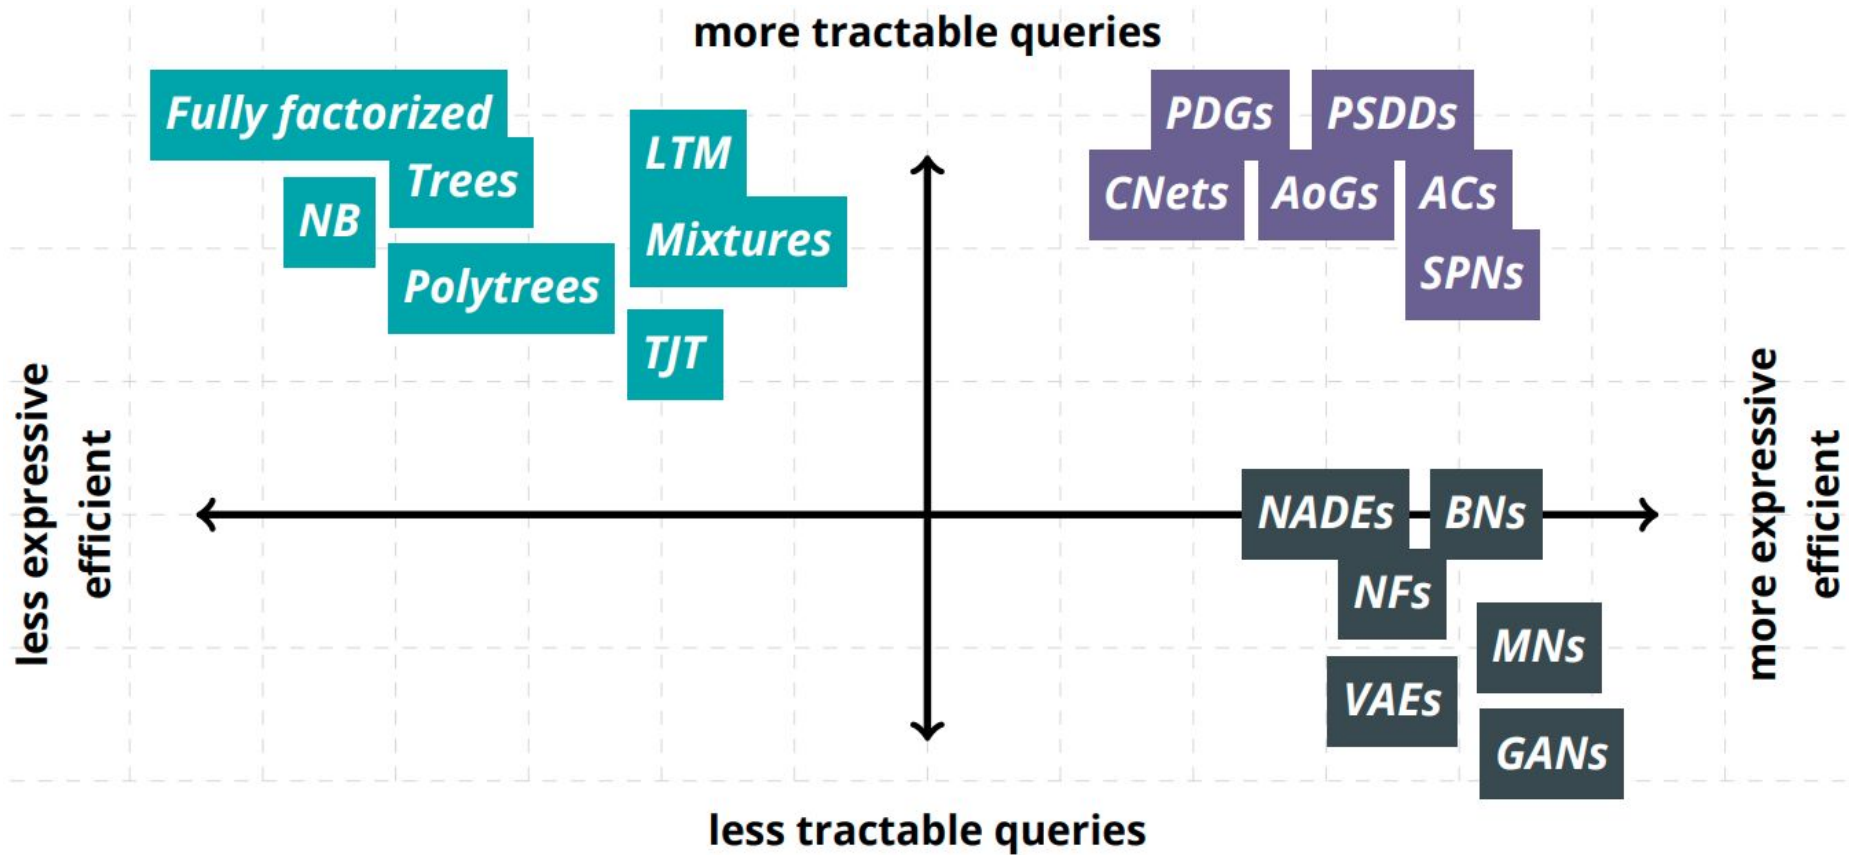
more tractable queries

Fully factorized
Trees
NB
Polytrees
LTM
Mixtures
TJT

PDGs
PSDDs
CNets
AoGs
ACs
SPNs

less expressive
efficient

more expressive
efficient

NADEs
BNs
NFs
MNs
VAEs
GANs

less tractable queries